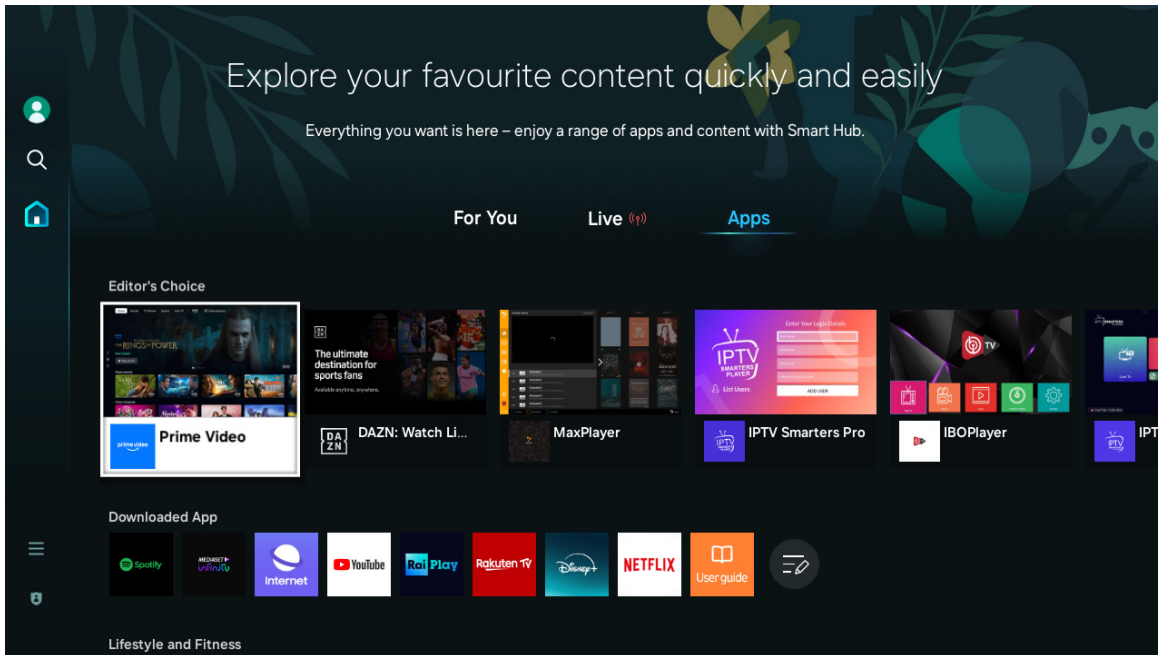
Explore your favourite content quickly and easily

Everything you want is here – enjoy a range of apps and content with Smart Hub.

For You
Live
Apps

Editor's Choice

THE RINGS OF POWER
prime video
Prime Video

The ultimate destination for sports fans
Available anytime, anywhere.
DA ZN
DAZN: Watch Li...

MaxPlayer

IPTV SMARTERS PLAYER
List Users
Enter Your Login Details
ADD USER
IPTV Smarters Pro

TV
IBOPlayer

IPTV
IPT

Downloaded App

Spotify
MEDIASET infinity
Internet
YouTube
RaiPlay
Rakuten TV
Disney+
NETFLIX
User guide

Lifestyle and Fitness